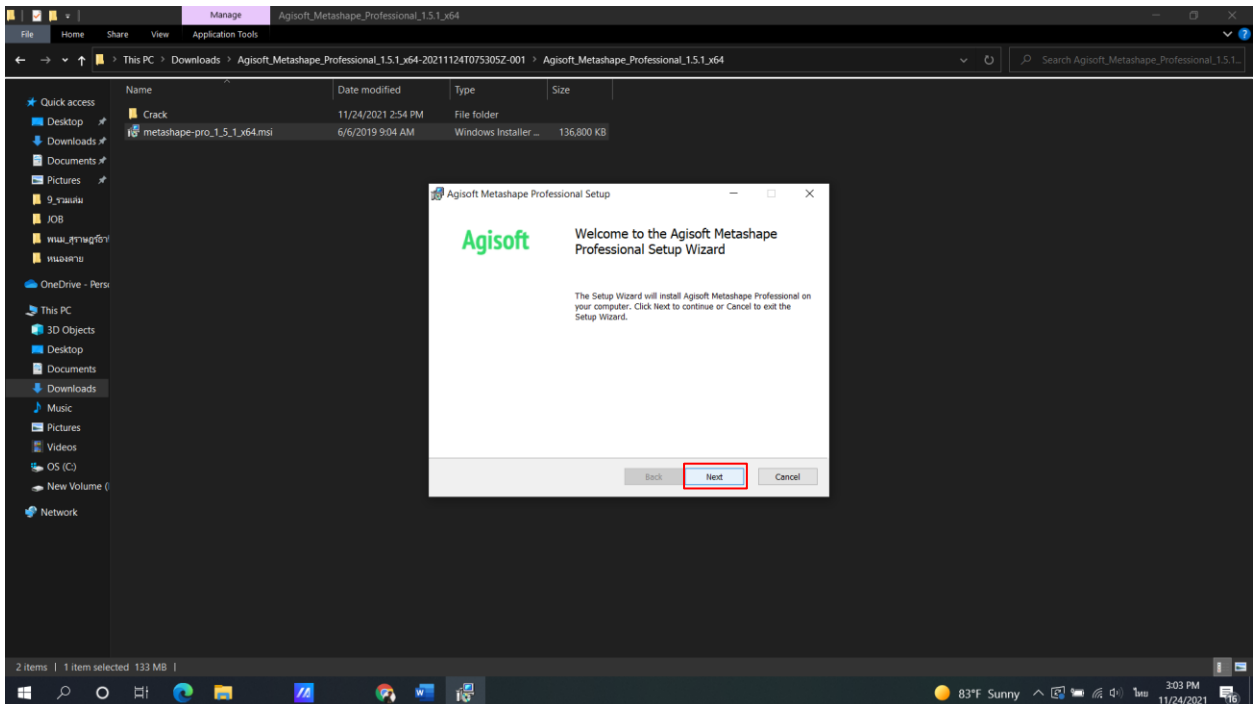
Manage Agisoft_Metashape_Professional_1.5.1_x64

File Home Share View Application Tools

This PC > Downloads > Agisoft_Metashape_Professional_1.5.1_x64-20211124T075305Z-001 > Agisoft_Metashape_Professional_1.5.1_x64

Search Agisoft_Metashape_Professional_1.5.1...

Quick access
Desktop
Downloads
Documents
Pictures
9_รวมเล่ม
JOB
พนม_สุราษฎร์ธานี
หนองคาย
OneDrive - Pers
This PC
3D Objects
Desktop
Documents
Downloads
Music
Pictures
Videos
OS (C:)
New Volume (
Network

| Name | Date modified | Type | Size |
|---|---|---|---|
| Crack | 11/24/2021 2:54 PM | File folder | |
| metashape-pro_1_5_1_x64.msi | 6/6/2019 9:04 AM | Windows Installer ... | 136,800 KB |

Agisoft Metashape Professional Setup

Agisoft

Welcome to the Agisoft Metashape Professional Setup Wizard

The Setup Wizard will install Agisoft Metashape Professional on your computer. Click Next to continue or Cancel to exit the Setup Wizard.

Back Next Cancel

2 items | 1 item selected 133 MB |

83°F Sunny ไทย 3:03 PM 11/24/2021 16